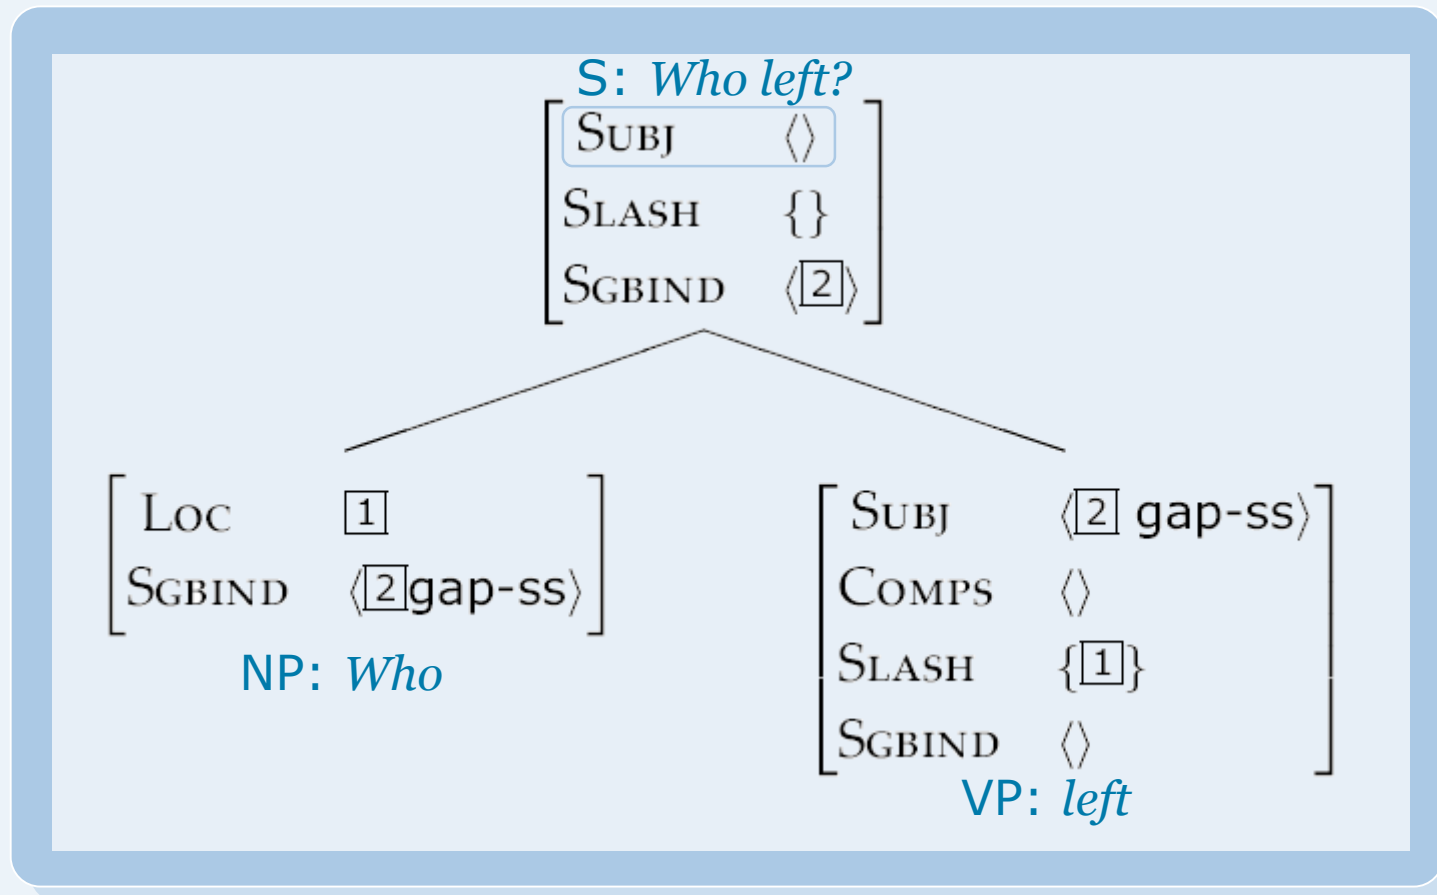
S: *Who left?*

$\begin{bmatrix} \text{SUBJ} & \langle\rangle \\ \text{SLASH} & \{\} \\ \text{SGBIND} & \langle\boxed{2}\rangle \end{bmatrix}$

$\begin{bmatrix} \text{LOC} & \boxed{1} \\ \text{SGBIND} & \langle\boxed{2}\text{gap-ss}\rangle \end{bmatrix}$

NP: *Who*

$\begin{bmatrix} \text{SUBJ} & \langle\boxed{2}\text{ gap-ss}\rangle \\ \text{COMPS} & \langle\rangle \\ \text{SLASH} & \{\boxed{1}\} \\ \text{SGBIND} & \langle\rangle \end{bmatrix}$

VP: *left*